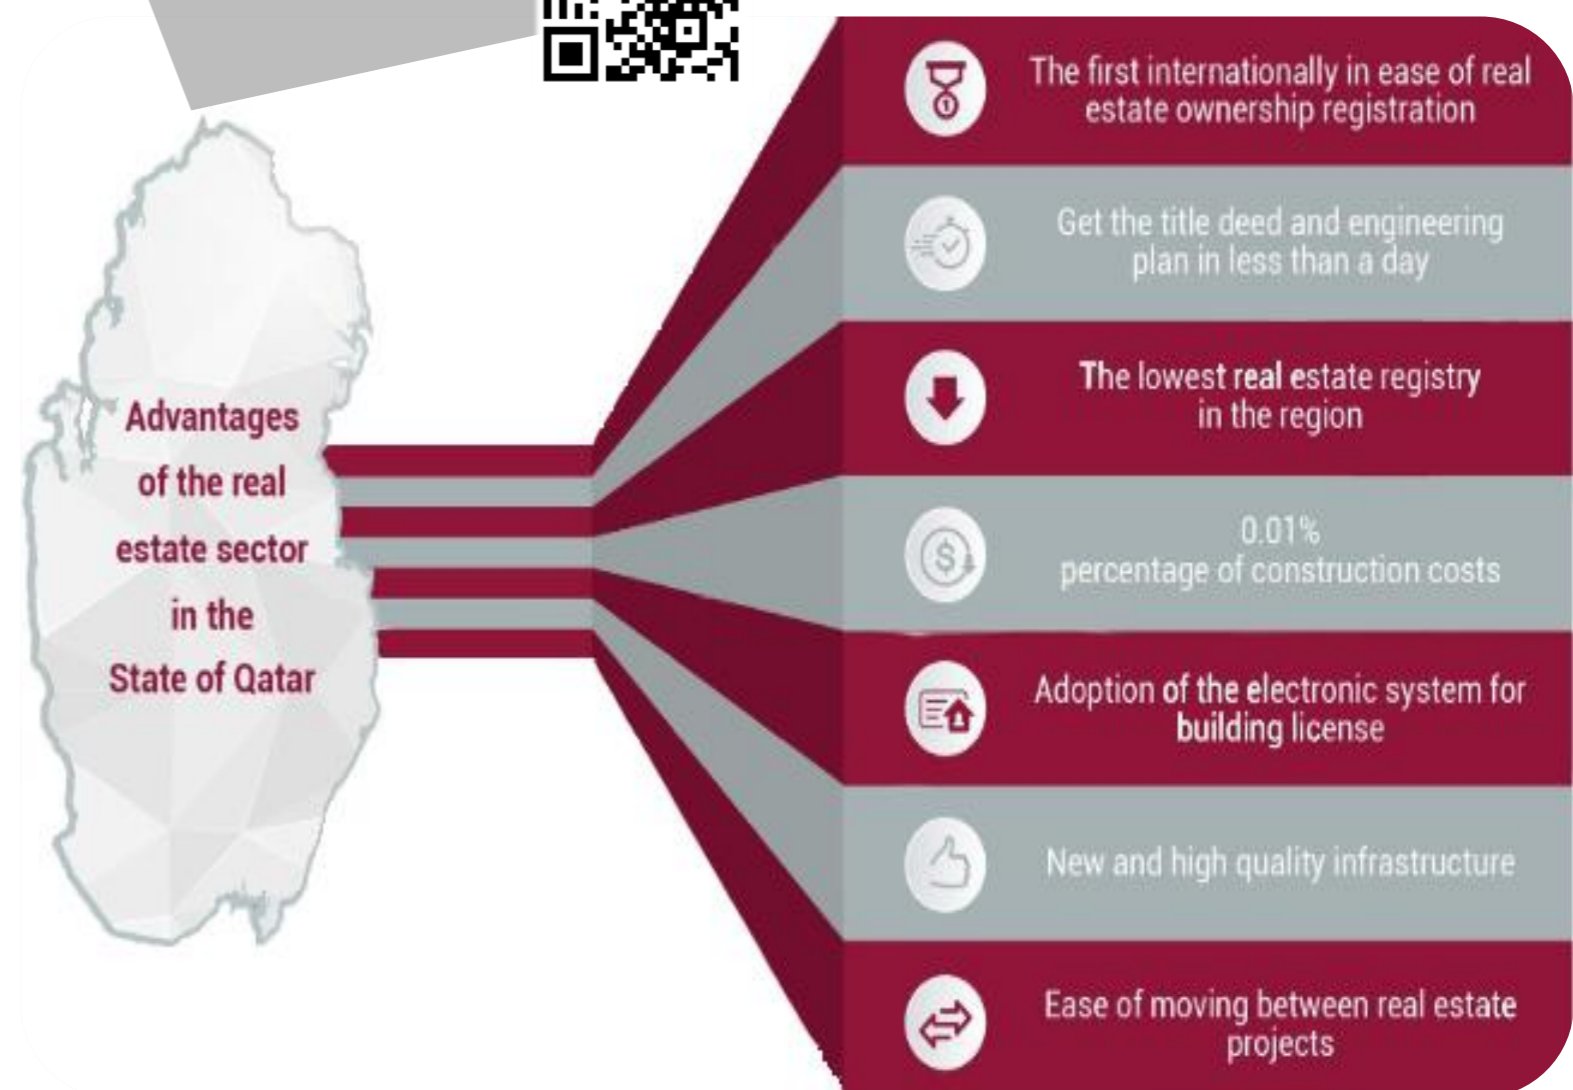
Advantages of the real estate sector in the State of Qatar

The first internationally in ease of real estate ownership registration

Get the title deed and engineering plan in less than a day

The lowest real estate registry in the region

0.01%
percentage of construction costs

Adoption of the electronic system for building license

New and high quality infrastructure

Ease of moving between real estate projects